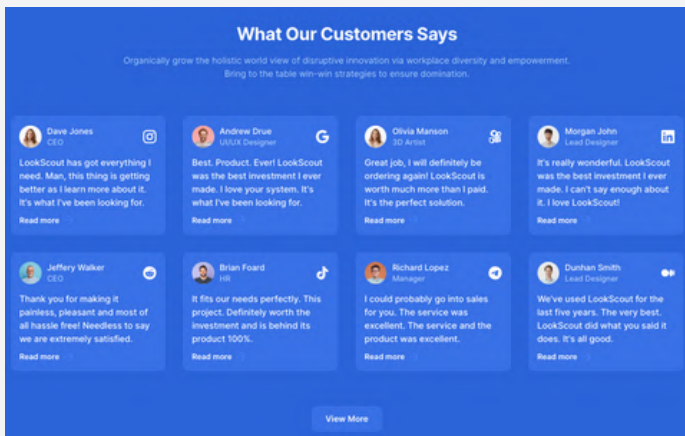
What Our Customers Says

Organically grow the holistic world view of disruptive innovation via workplace diversity and empowerment. Bring to the table win-win strategies to ensure domination.

Dave Jones
CEO
LookScout has got everything I need. Man, this thing is getting better as I learn more about it. It's what I've been looking for.
Read more

Andrew Drue
UI/UX Designer
Best. Product. Ever! LookScout was the best investment I ever made. I love your system. It's what I've been looking for.
Read more

Olivia Manson
3D Artist
Great job, I will definitely be ordering again! LookScout is worth much more than I paid. It's the perfect solution.
Read more

Morgan John
Lead Designer
It's really wonderful. LookScout was the best investment I ever made. I can't say enough about it. I love LookScout!
Read more

Jeffery Walker
CEO
Thank you for making it painless, pleasant and most of all hassle free! Needless to say we are extremely satisfied.
Read more

Brian Foard
HR
It fits our needs perfectly. This project. Definitely worth the investment and is behind its product 100%.
Read more

Richard Lopez
Manager
I could probably go into sales for you. The service was excellent. The service and the product was excellent.
Read more

Dunhan Smith
Lead Designer
We've used LookScout for the last five years. The very best. LookScout did what you said it does. It's all good.
Read more

View More